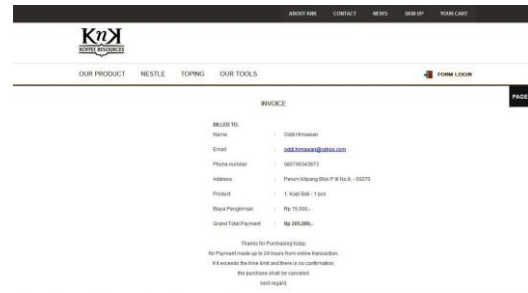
ABOUT KNK CONTACT NEWS SIGN UP YOUR CART

KnK
KOPIEL RESOURCES

OUR PRODUCT NESTLE TOPING OUR TOOLS

FORM LOGIN

PAGE

INVOICE

BILLED TO,

Name : Oddi Himawan

Email : oddi.himawan@yahoo.com

Phone number : 085749340873

Address : Perum Kitpang Blok F III No 8, - 50270

Product : 1. Kopi Bali - 1 pcs

Biaya Pengiriman : Rp 15.000,-

Grand Total Payment : Rp 205.000,-

Thanks for Purchasing today,
for Payment made up to 24 hours from online transaction.
If it exceeds the time limit and there is no confirmation,
the purchase shall be canceled.
best regard.